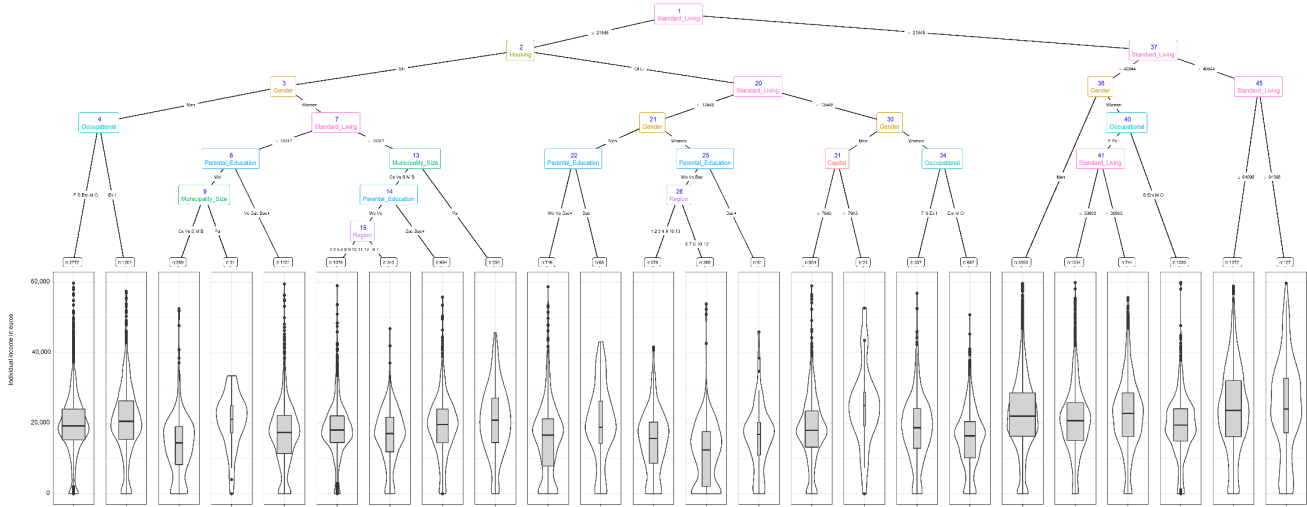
1
Standard_Living

≤ 21848

> 21848

2
Housing

37
Standard_Living

Mt

Ot%

≤ 40844

> 40844

3
Gender

20
Standard_Living

38
Gender

45
Standard_Living

Men

Women

≤ 13648

> 13648

Women

4
Occupational

7
Standard_Living

21
Gender

30
Gender

40
Occupational

≤ 15517

> 15517

Men

Women

Men

Women

P Pu

8
Parental_Education

13
Municipality_Size

22
Parental_Education

25
Parental_Education

31
Capital

34
Occupational

41
Standard_Living

Mv

Ce Ve S M B

Mo Vo Bac

9
Municipality_Size

14
Parental_Education

26
Region

P S Em M O

Ex I

Vo Bac Bac+

Mo Vo

Pu

Bo Vo Bac+

Bac

Bac+

≤ 7943

> 7943

F S Ex I

Em M O

Men

≤ 30603

> 30603

S Em M O

≤ 64098

> 64098

Ce Ve S M B

Pu

15
Region

Bac Bac+

1 2 3 4 8 9 10 13

5 7 0 10 12

1 2 3 4 8 9 10 11 12

5 7

n:2772

n:1261

n:269

n:31

n:1121

n:1076

n:313

n:484

n:294

n:796

n:66

n:376

n:385

n:81

n:904

n:23

n:327

n:667

n:3300

n:1334

n:744

n:1285

n:1372

n:127

Individual income in euros

60,000

40,000

20,000

0